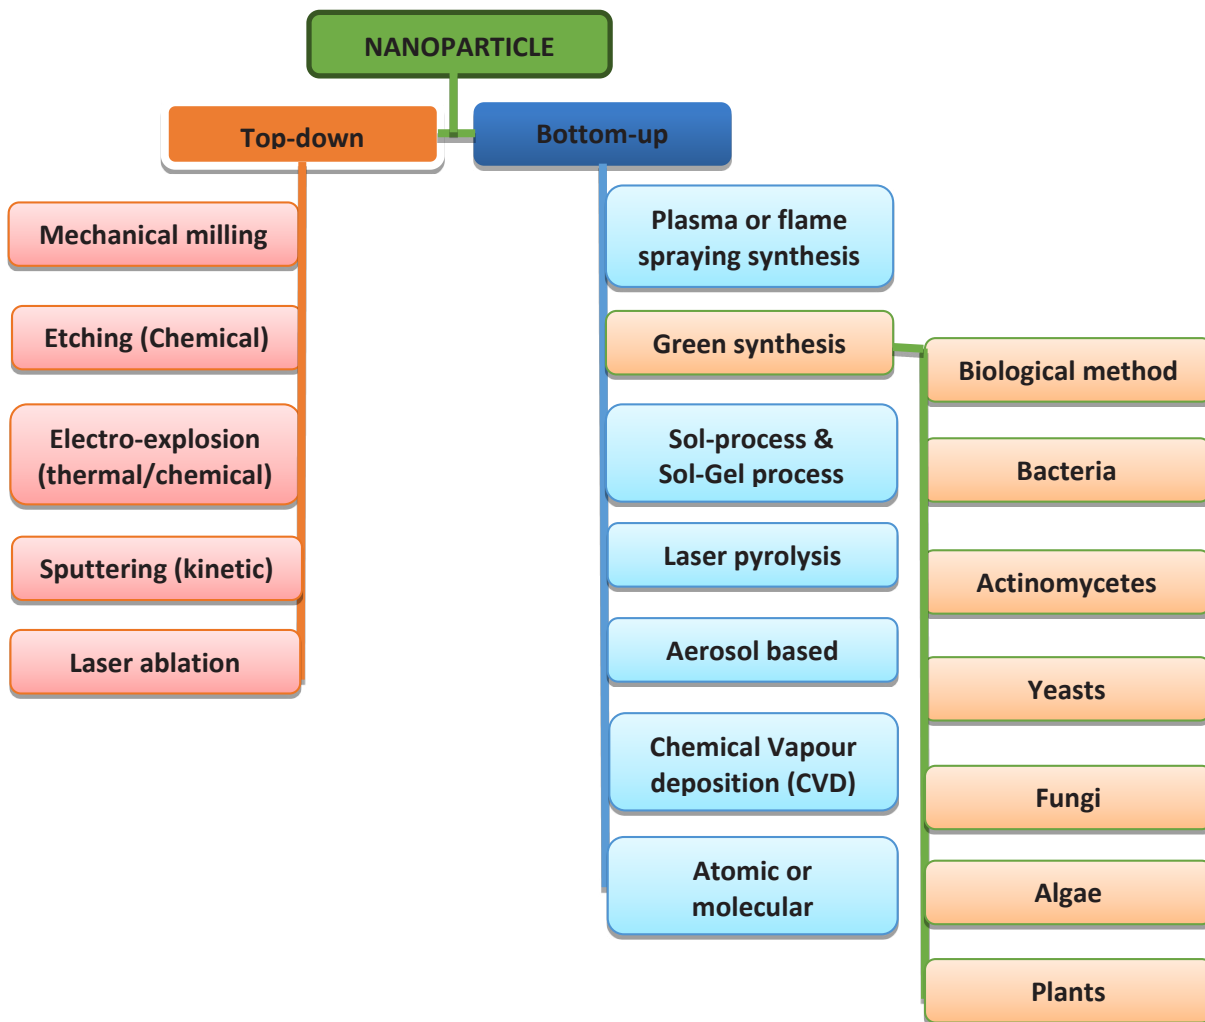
NANOPARTICLE

Top-down

Mechanical milling

Etching (Chemical)

Electro-explosion (thermal/chemical)

Sputtering (kinetic)

Laser ablation

Bottom-up

Plasma or flame spraying synthesis

Green synthesis

Biological method

Bacteria

Actinomycetes

Yeasts

Fungi

Algae

Plants

Sol-process & Sol-Gel process

Laser pyrolysis

Aerosol based

Chemical Vapour deposition (CVD)

Atomic or molecular